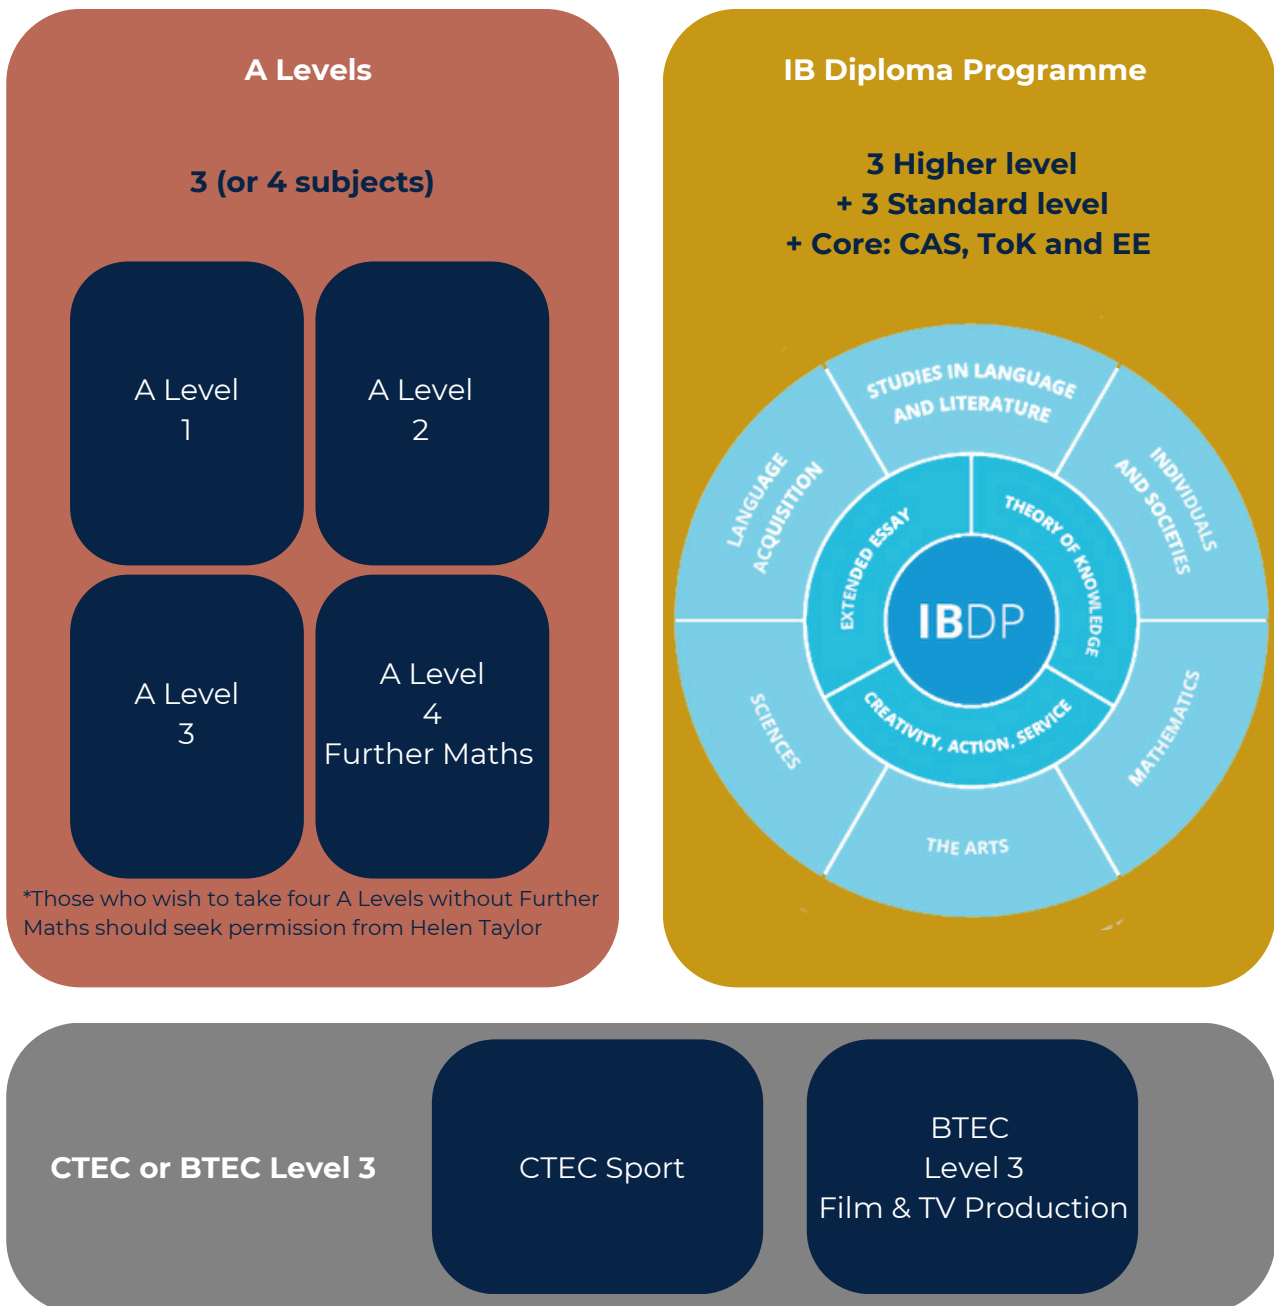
A Levels

3 (or 4 subjects)

A Level
1

A Level
2

A Level
3

A Level
4
Further Maths

*Those who wish to take four A Levels without Further Maths should seek permission from Helen Taylor

IB Diploma Programme

3 Higher level
+ 3 Standard level
+ Core: CAS, ToK and EE

STUDIES IN LANGUAGE AND LITERATURE

INDIVIDUALS AND SOCIETIES

MATHEMATICS

THE ARTS

SCIENCES

LANGUAGE ACQUISITION

EXTENDED ESSAY

THEORY OF KNOWLEDGE

CREATIVITY, ACTION, SERVICE

IBDP

CTEC or BTEC Level 3

CTEC Sport

BTEC
Level 3
Film & TV Production